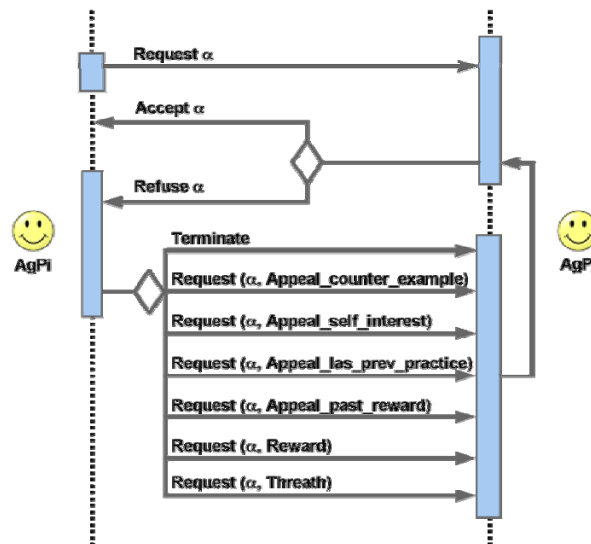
Request $\alpha$

Accept $\alpha$

Refuse $\alpha$

AgPi

AgP

Terminate

Request ($\alpha$, Appeal_counter_example)

Request ($\alpha$, Appeal_self_interest)

Request ($\alpha$, Appeal_las_prev_practice)

Request ($\alpha$, Appeal_past_reward)

Request ($\alpha$, Reward)

Request ($\alpha$, Threath)